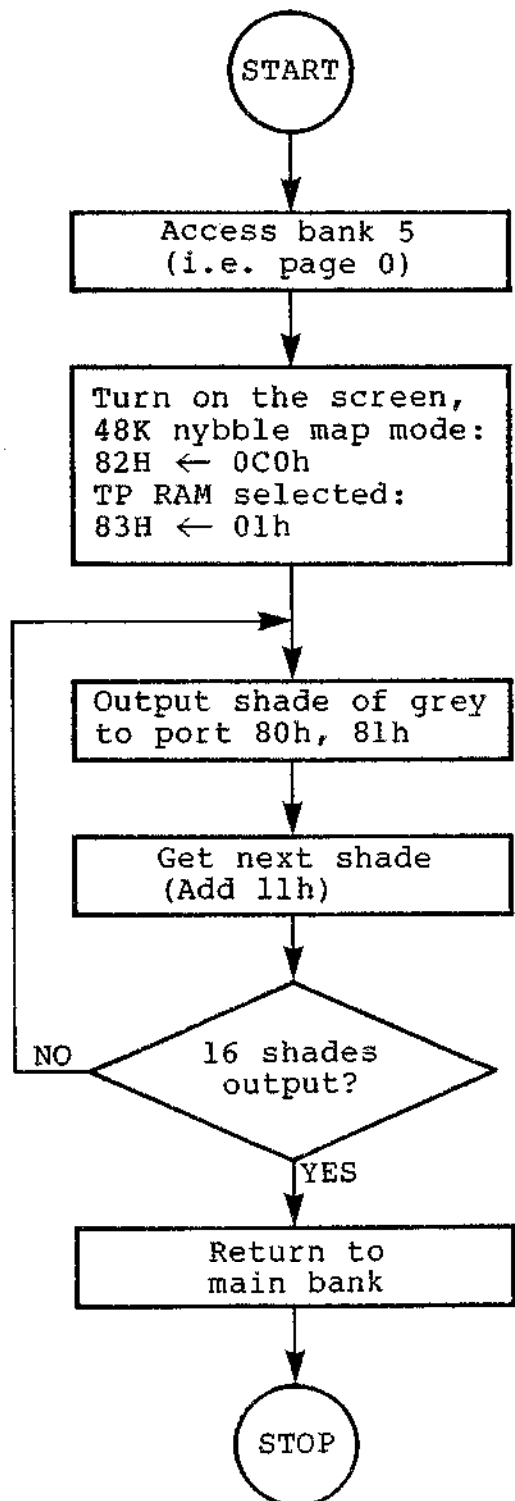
START

Access bank 5
(i.e. page 0)

Turn on the screen,
48K nybble map mode:
82H $\leftarrow$ 0C0h
TP RAM selected:
83H $\leftarrow$ 01h

Output shade of grey
to port 80h, 81h

Get next shade
(Add 11h)

16 shades
output?

NO

YES

Return to
main bank

STOP